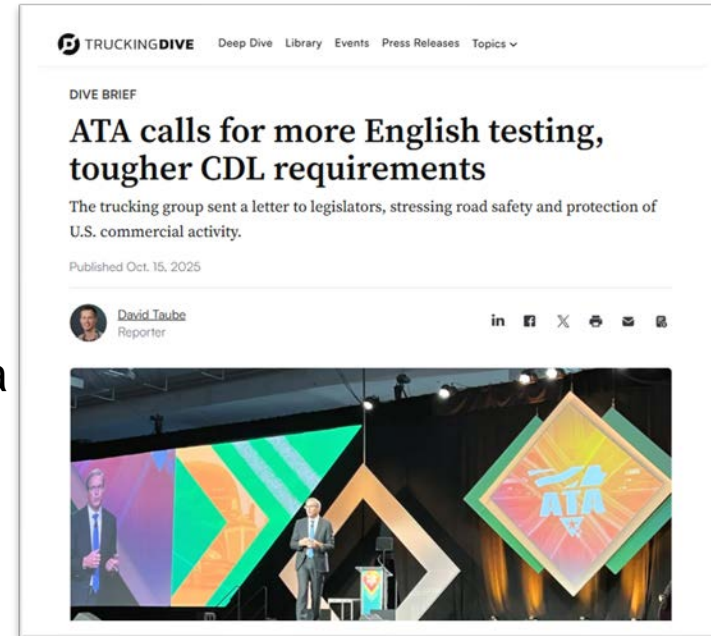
TRUCKINGDIVE Deep Dive Library Events Press Releases Topics

DIVE BRIEF

ATA calls for more English testing, tougher CDL requirements

The trucking group sent a letter to legislators, stressing road safety and protection of U.S. commercial activity.

Published Oct. 15, 2025

David Taube
Reporter

a

ATA